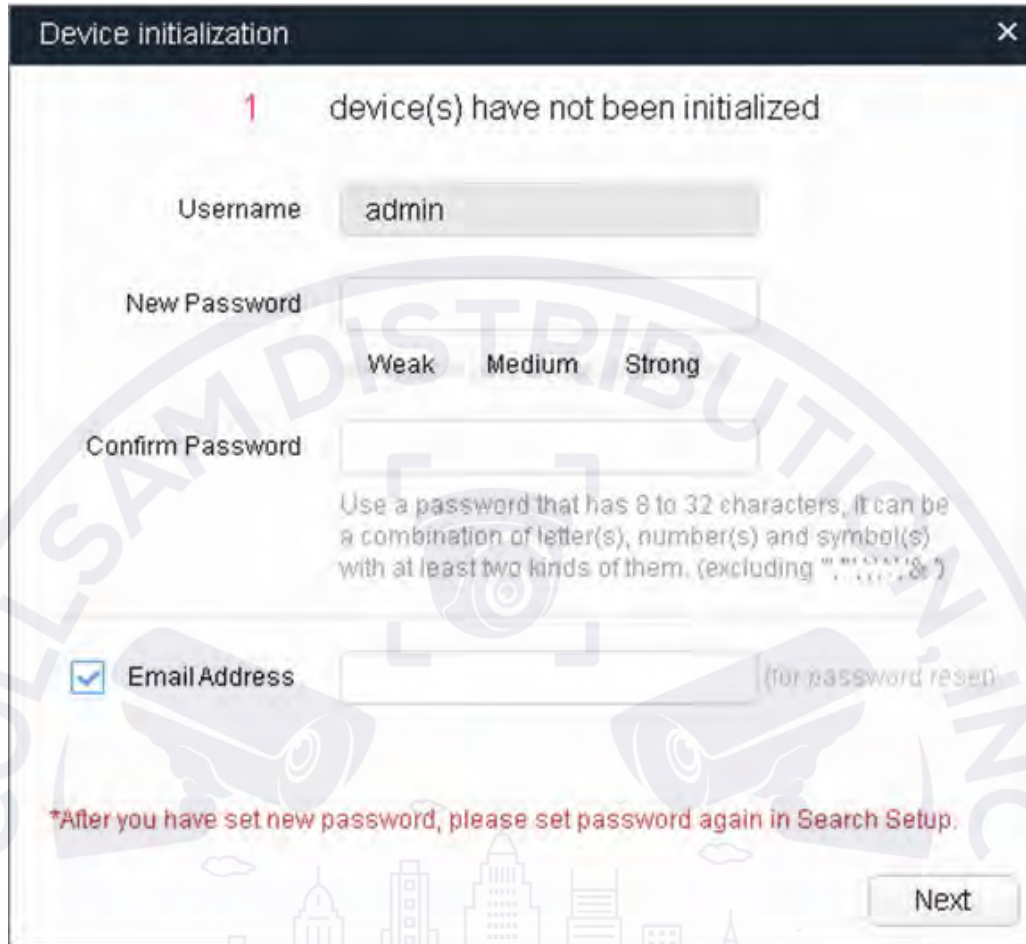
Device initialization

×

1 device(s) have not been initialized

Username admin

New Password

Weak Medium Strong

Confirm Password

Use a password that has 8 to 32 characters, it can be a combination of letter(s), number(s) and symbol(s) with at least two kinds of them. (excluding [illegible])

Email Address (for password reset)

*After you have set new password, please set password again in Search Setup.

Next

SAMDISTRIBUTION, INC